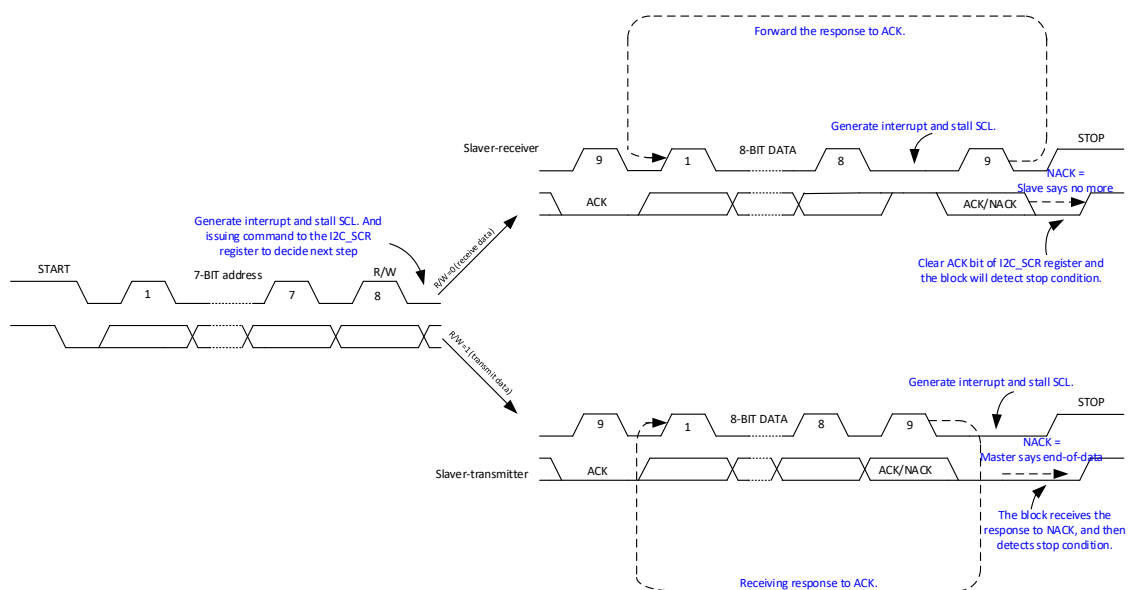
Forward the response to ACK.

Generate interrupt and stall SCL.

STOP

Slaver-receiver

9

1

8-BIT DATA

8

9

NACK =
Slave says no more

ACK

ACK/NACK

Generate interrupt and stall SCL. And issuing command to the I2C_SCR register to decide next step

Clear ACK bit of I2C_SCR register and the block will detect stop condition.

START

7-BIT address

R/W

1

7

8

R/W=0 (receive data)

R/W=1 (transmit data)

Generate interrupt and stall SCL.

STOP

9

1

8-BIT DATA

8

9

NACK =
Master says end-of-data

Slaver-transmitter

ACK

ACK/NACK

The block receives the response to NACK, and then detects stop condition.

Receiving response to ACK.